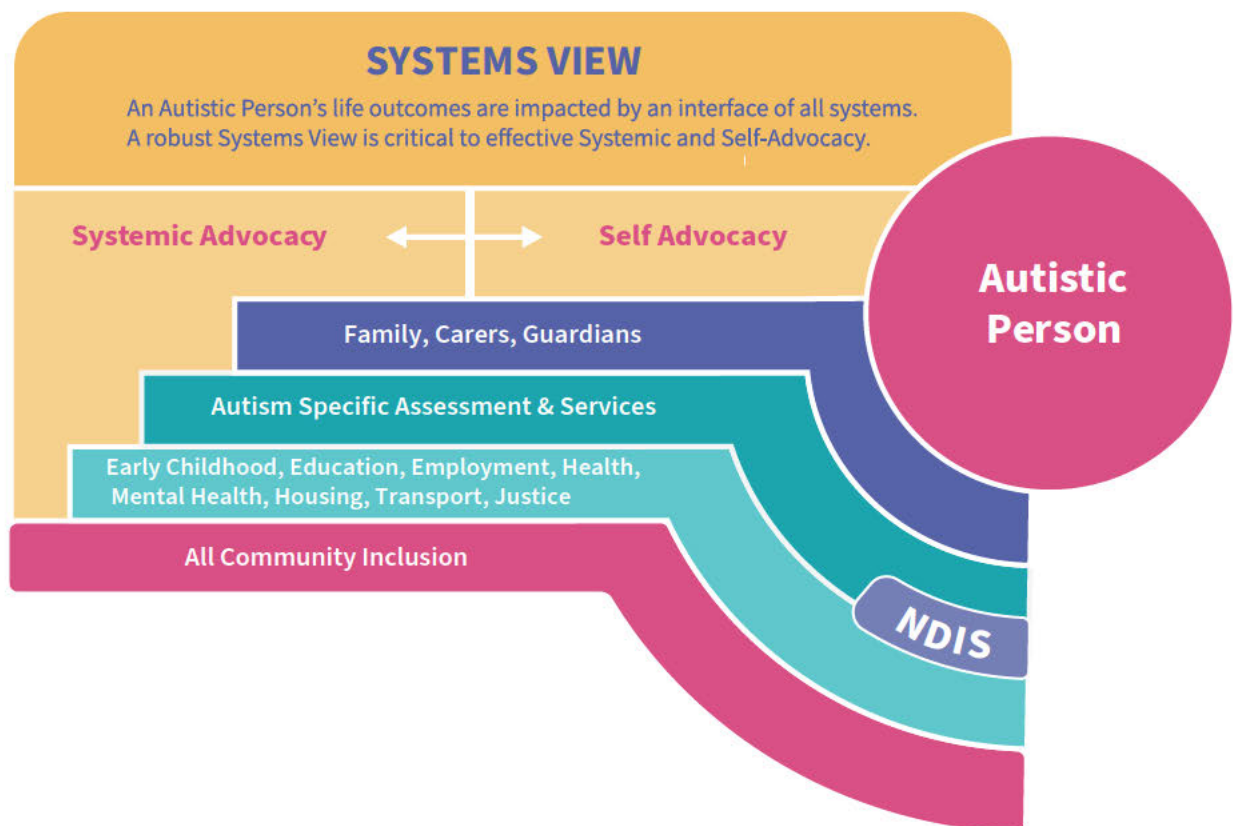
SYSTEMS VIEW

An Autistic Person's life outcomes are impacted by an interface of all systems. A robust Systems View is critical to effective Systemic and Self-Advocacy.

Systemic Advocacy

Self Advocacy

Autistic Person

Family, Carers, Guardians

Autism Specific Assessment & Services

Early Childhood, Education, Employment, Health, Mental Health, Housing, Transport, Justice

All Community Inclusion

NDIS